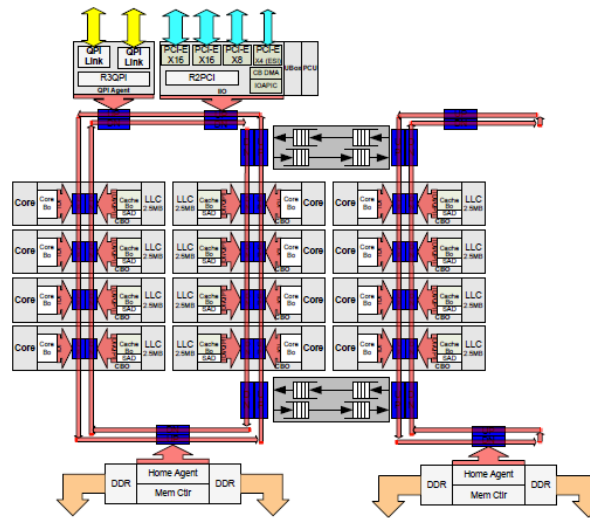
QPI Link
QPI Link
R3QPI
QPI Agent
PCI-E X16
PCI-E X16
PCI-E X8
PCI-E X4 (ESI)
R2PCI
CB DMA
IOAPIC
IIO
UBox
PCU

Core
Core Bo
Cache Bo
SAD
CBO
LLC 2.5MB

LLC 2.5MB
Cache Bo
SAD
CBO
Core Bo
Core

Core
Core Bo
Cache Bo
SAD
CBO
LLC 2.5MB

Core
Core Bo
Cache Bo
SAD
CBO
LLC 2.5MB

LLC 2.5MB
Cache Bo
SAD
CBO
Core Bo
Core

Core
Core Bo
Cache Bo
SAD
CBO
LLC 2.5MB

Core
Core Bo
Cache Bo
SAD
CBO
LLC 2.5MB

LLC 2.5MB
Cache Bo
SAD
CBO
Core Bo
Core

Core
Core Bo
Cache Bo
SAD
CBO
LLC 2.5MB

Core
Core Bo
Cache Bo
SAD
CBO
LLC 2.5MB

LLC 2.5MB
Cache Bo
SAD
CBO
Core Bo
Core

Core
Core Bo
Cache Bo
SAD
CBO
LLC 2.5MB

DDR
Home Agent
Mem Ctlr
DDR

DDR
Home Agent
Mem Ctlr
DDR